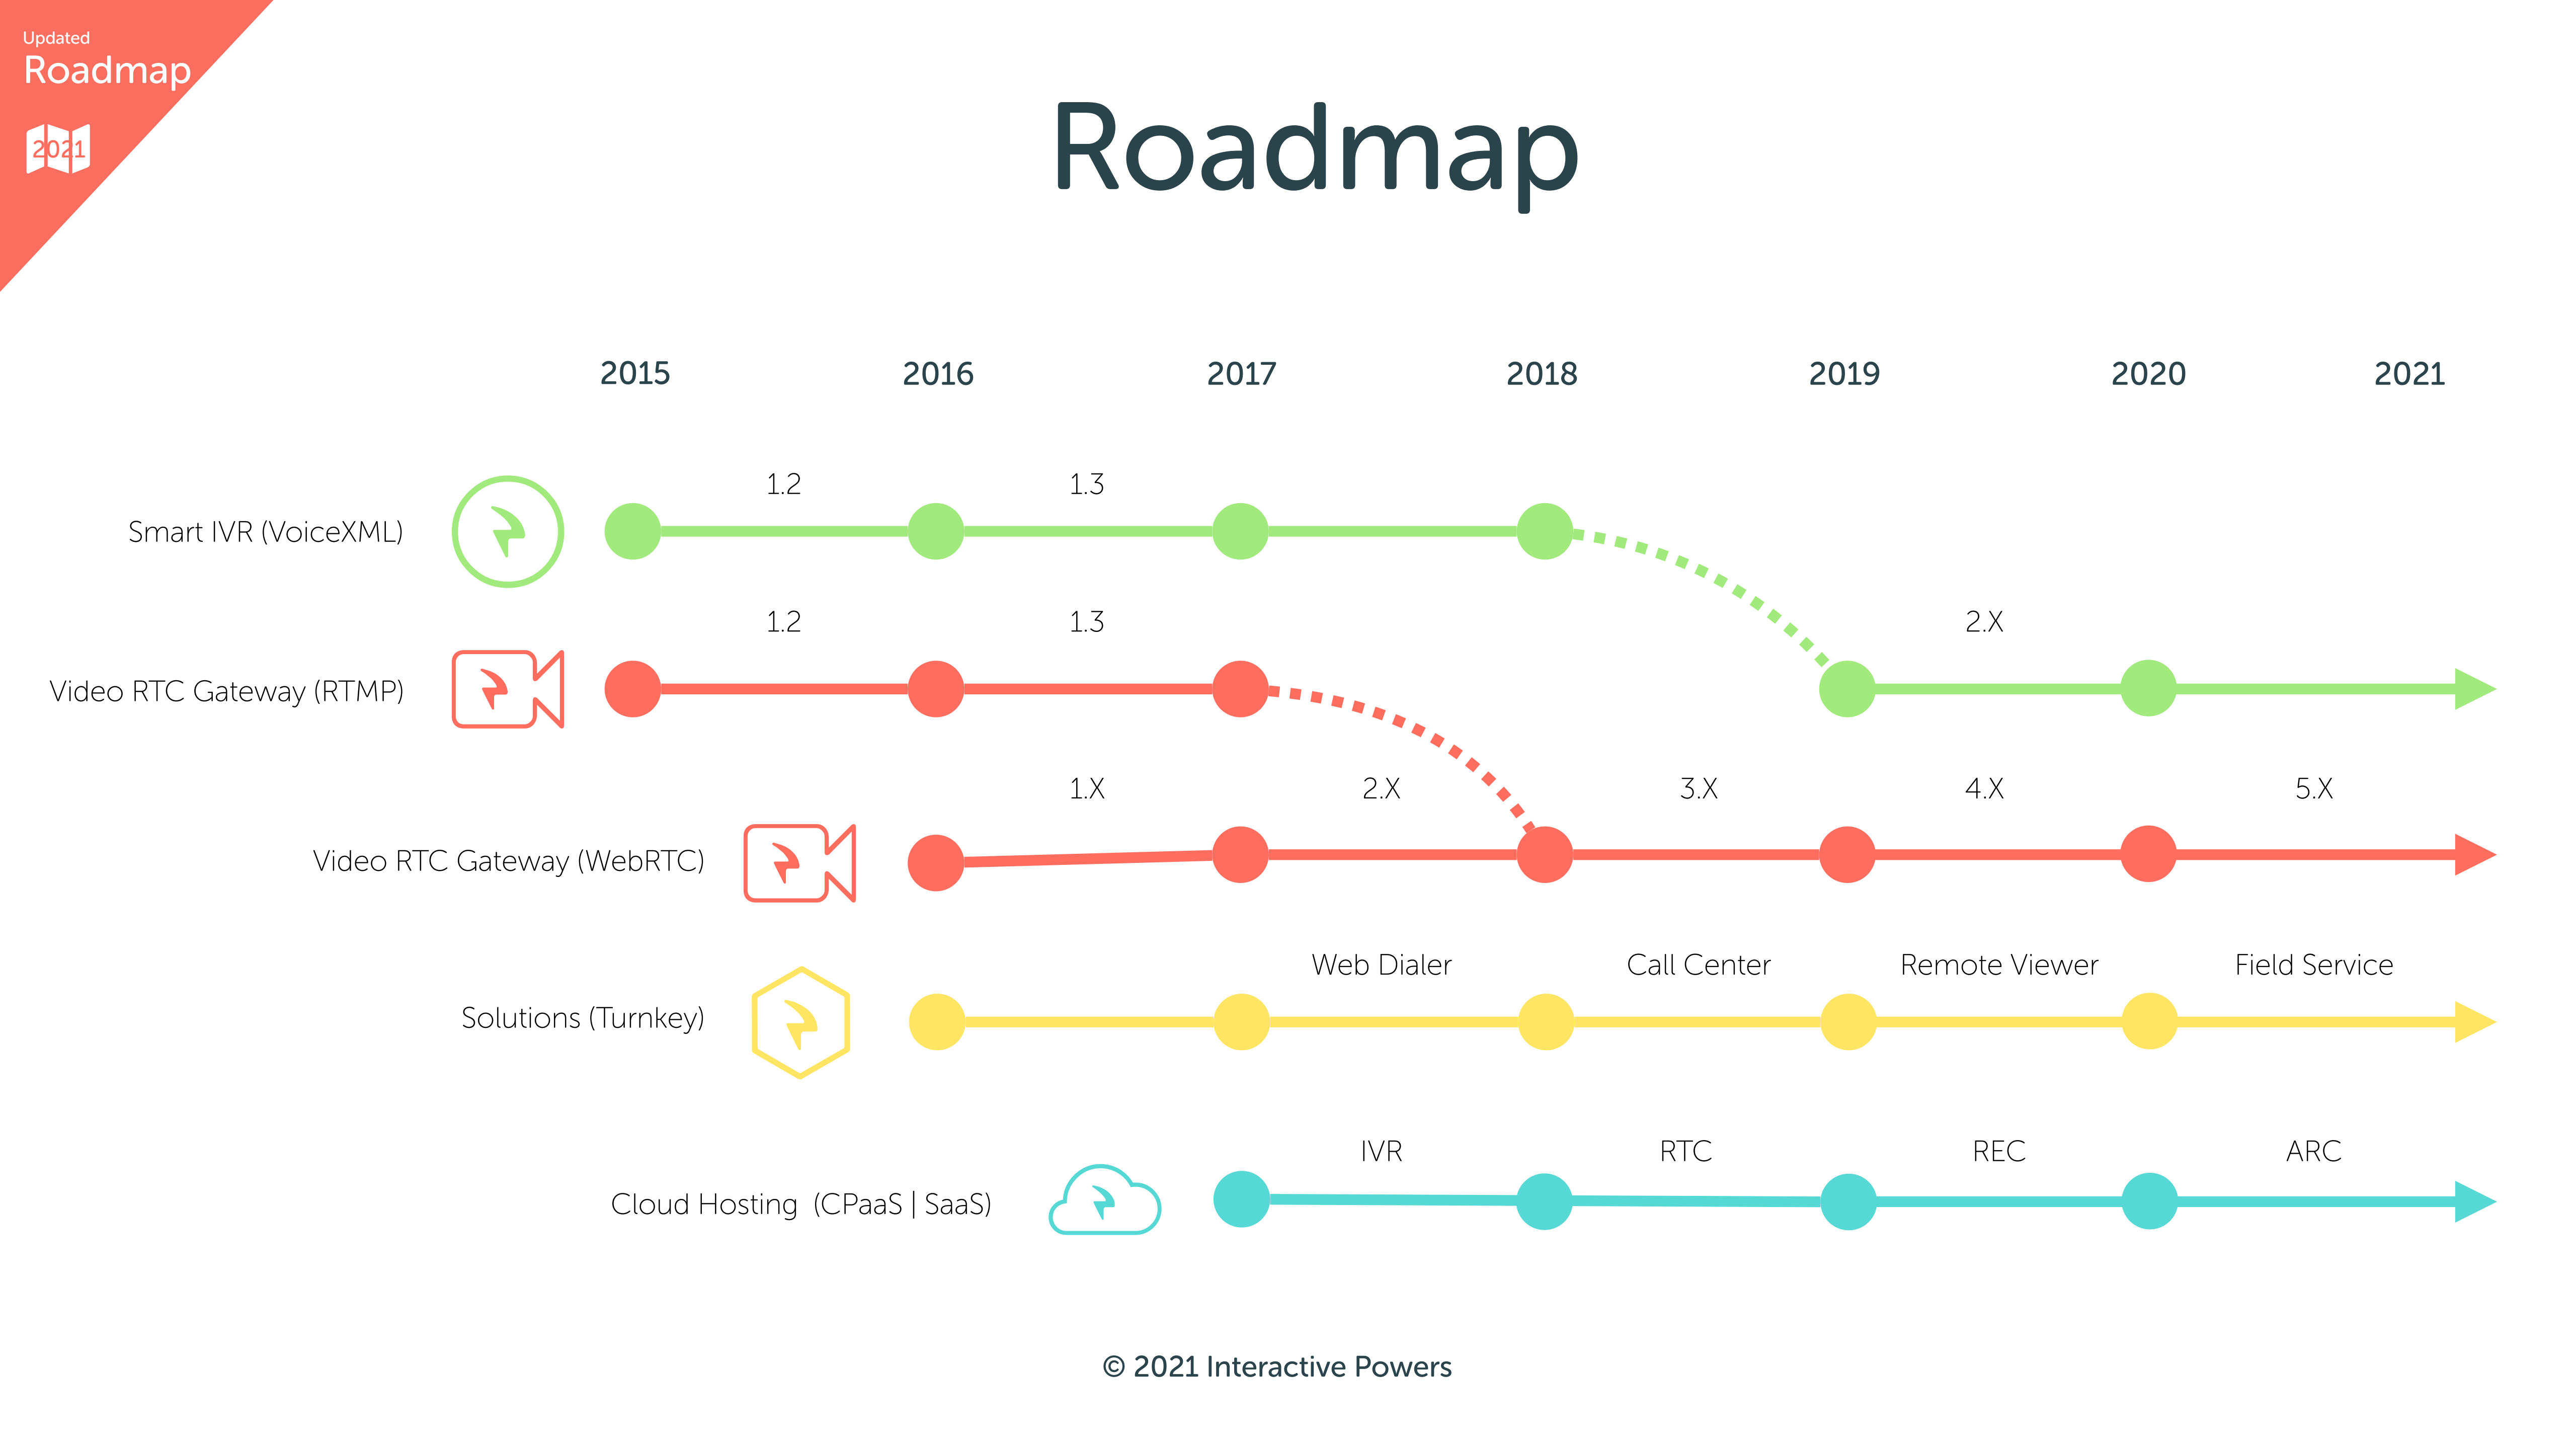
Updated
Roadmap
2021

Roadmap

2015 2016 2017 2018 2019 2020 2021

Smart IVR (VoiceXML)
1.2 1.3

Video RTC Gateway (RTMP)
1.2 1.3 2.X

Video RTC Gateway (WebRTC)
1.X 2.X 3.X 4.X 5.X

Solutions (Turnkey)
Web Dialer Call Center Remote Viewer Field Service

Cloud Hosting (CPaaS | SaaS)
IVR RTC REC ARC

© 2021 Interactive Powers